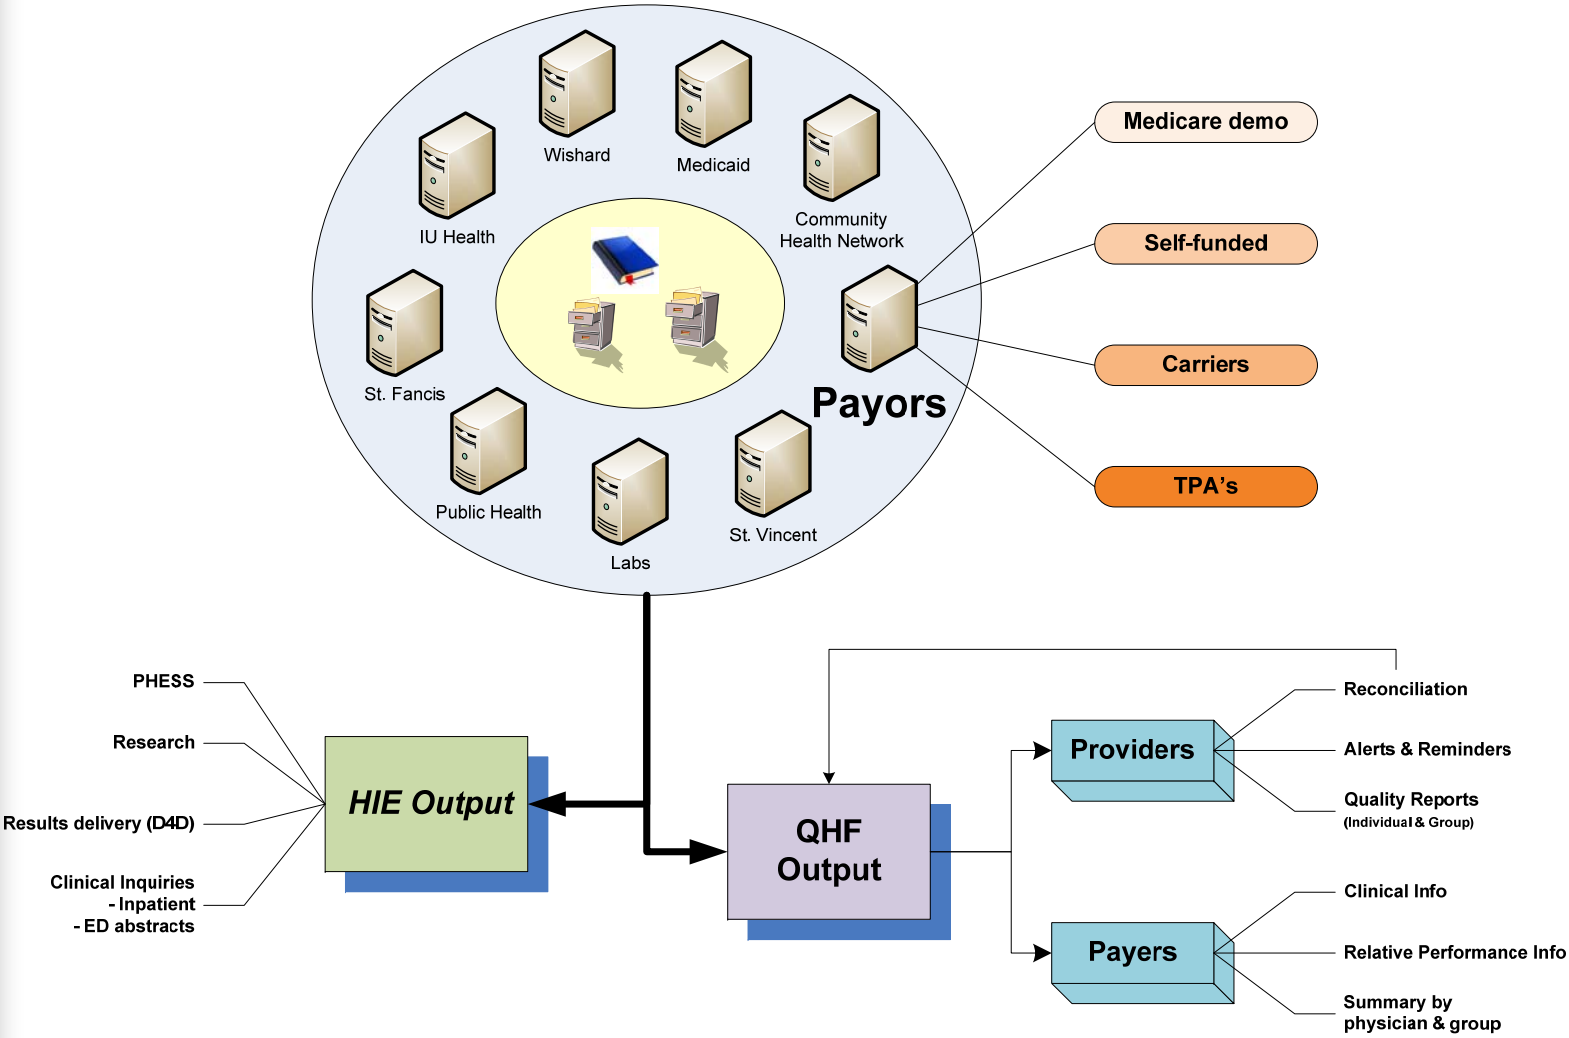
Wishard

Medicaid

IU Health

Community Health Network

St. Fancis

Payors

Public Health

Labs

St. Vincent

Medicare demo

Self-funded

Carriers

TPA's

PHESS

Research

Results delivery (D4D)

Clinical Inquiries
- Inpatient
- ED abstracts

HIE Output

QHF Output

Providers

Payers

Reconciliation

Alerts & Reminders

Quality Reports
(Individual & Group)

Clinical Info

Relative Performance Info

Summary by physician & group